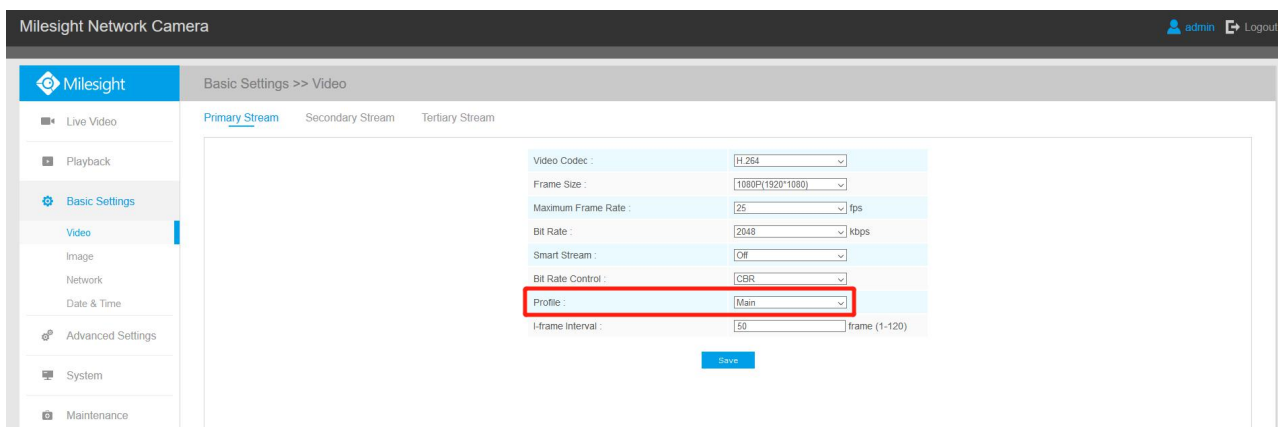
Milesight Network Camera

admin Logout

Milesight

Basic Settings >> Video

Live Video

Playback

Basic Settings

Video

Image

Network

Date & Time

Advanced Settings

System

Maintenance

Primary Stream Secondary Stream Tertiary Stream

| | | |
|---|---|---|
| Video Codec : | H.264 | |
| Frame Size : | 1080P(1920*1080) | |
| Maximum Frame Rate : | 25 | fps |
| Bit Rate : | 2048 | kbps |
| Smart Stream : | Off | |
| Bit Rate Control : | CBR | |
| Profile : | Main | |
| I-frame Interval : | 50 | frame (1-120) |

Save